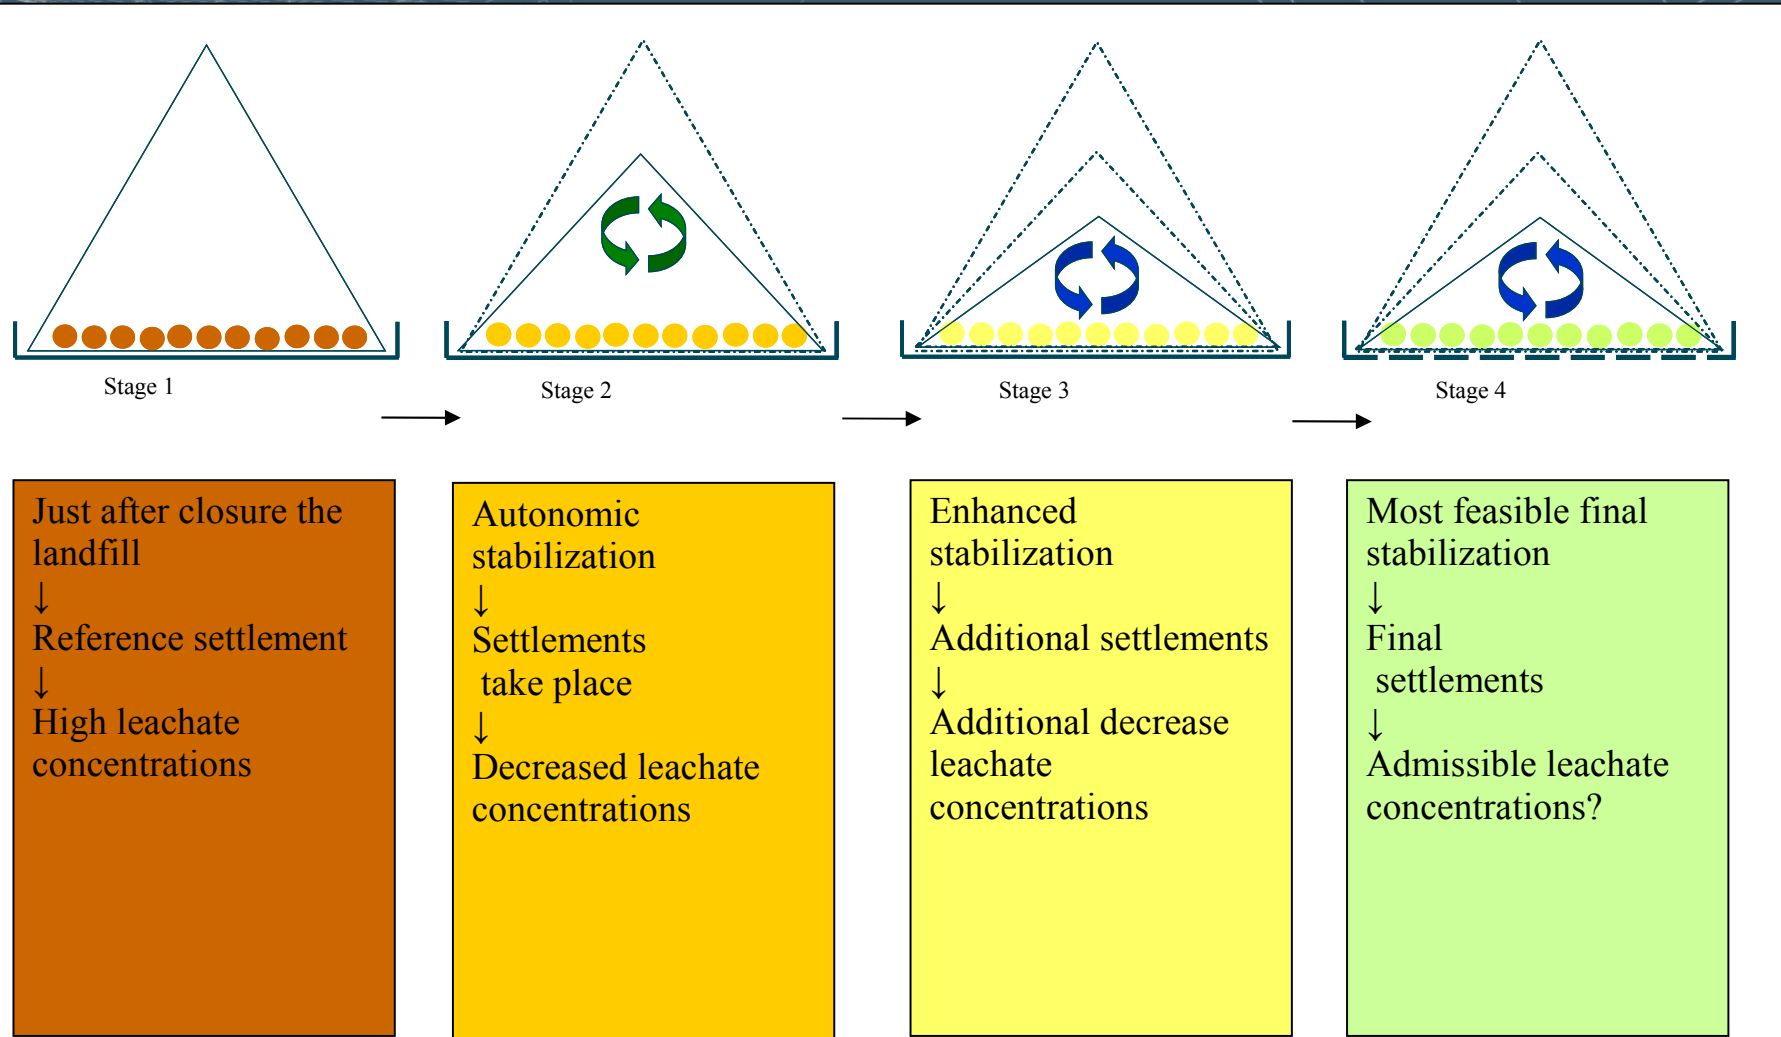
Stage 1

Stage 2

Stage 3

Stage 4

Just after closure the landfill
↓
Reference settlement
↓
High leachate concentrations

Autonomic stabilization
↓
Settlements take place
↓
Decreased leachate concentrations

Enhanced stabilization
↓
Additional settlements
↓
Additional decrease leachate concentrations

Most feasible final stabilization
↓
Final settlements
↓
Admissible leachate concentrations?